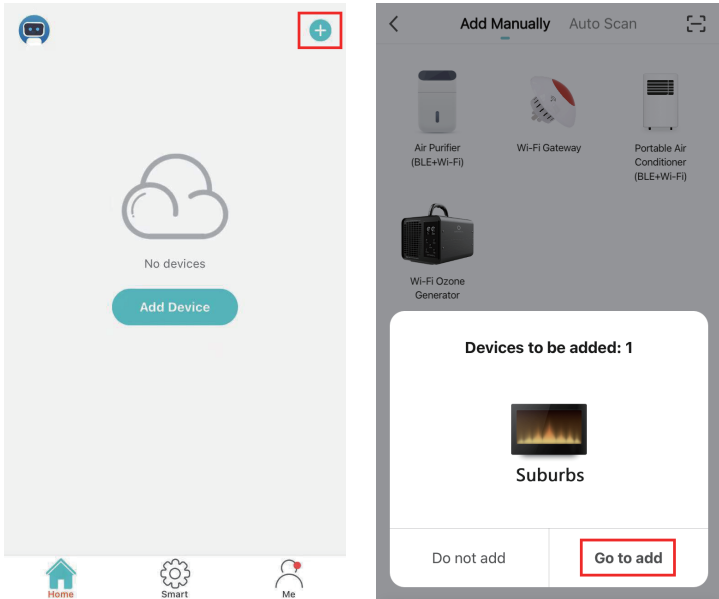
No devices

Add Device

Home

Smart

Me

Add Manually

Auto Scan

Air Purifier (BLE+Wi-Fi)

Wi-Fi Gateway

Portable Air Conditioner (BLE+Wi-Fi)

Wi-Fi Ozone Generator

Devices to be added: 1

Suburbs

Do not add

Go to add